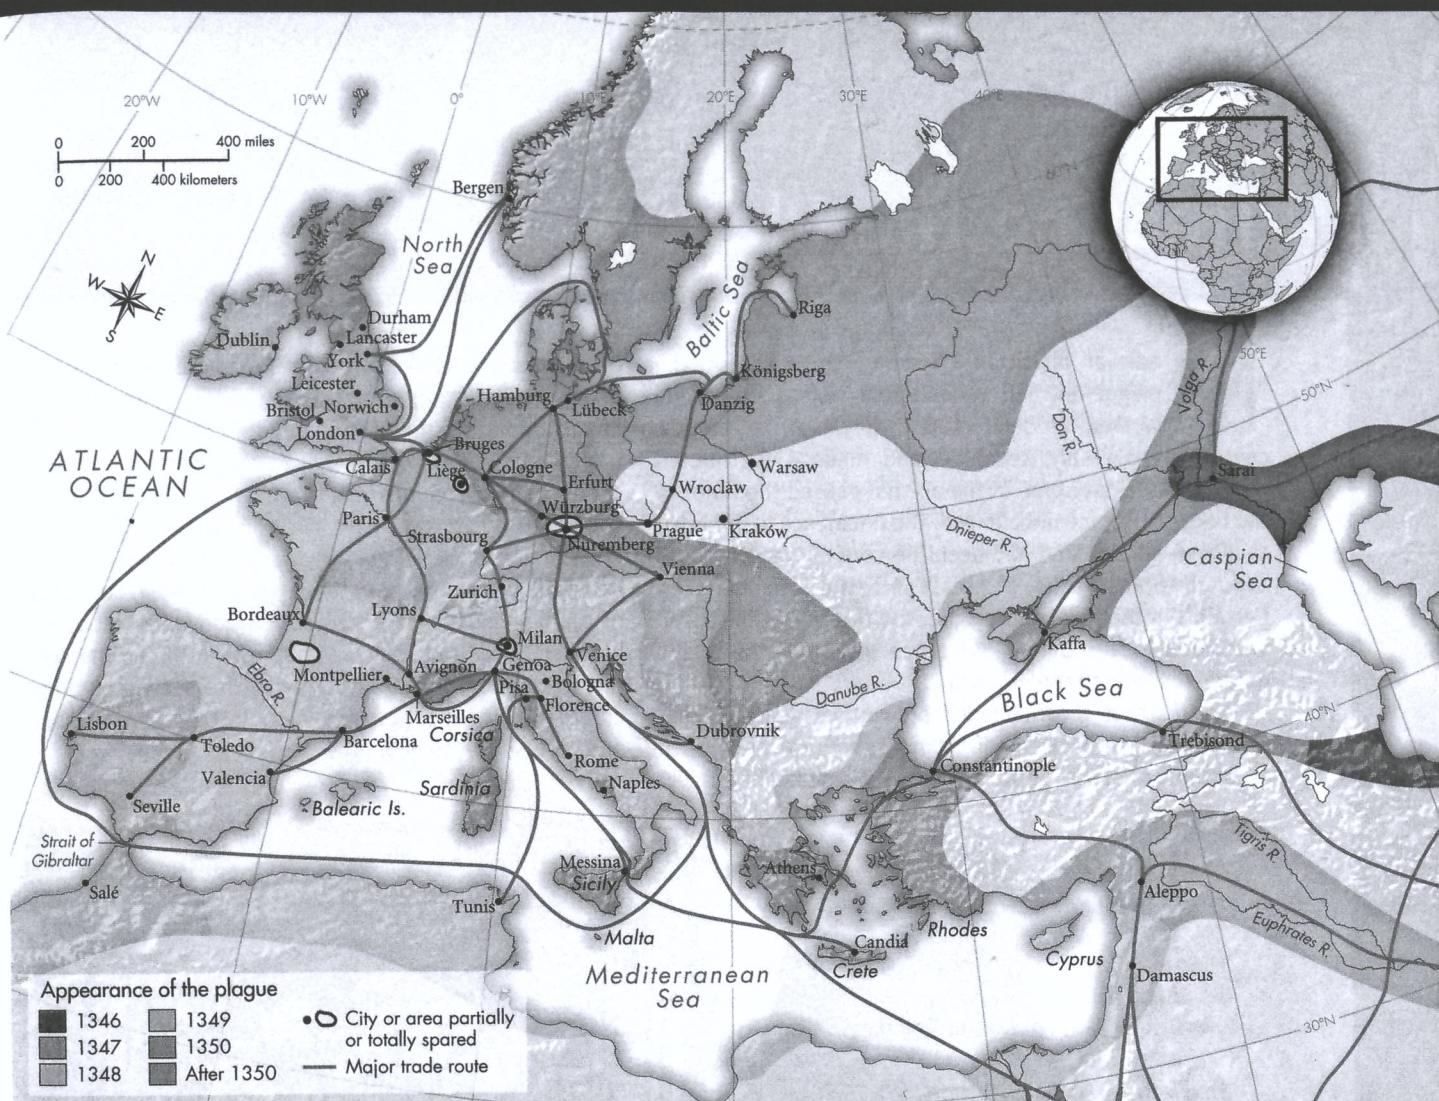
20°W 10°W 0° 10°E 20°E 30°E 40°E 50°E 60°N 50°N 40°N 30°N

0 200 400 miles
0 200 400 kilometers

N E S W

ATLANTIC OCEAN

North Sea

Baltic Sea

Bergen
Riga
Dublin
Durham
Lancaster
York
Leicester
Bristol
Norwich
London
Hamburg
Lübeck
Königsberg
Danzig
Bruges
Calais
Liège
Cologne
Erfurt
Warsaw
Wroclaw
Würzburg
Paris
Strasbourg
Nuremberg
Prague
Kraków
Vienna
Zurich
Bordeaux
Lyons
Milan
Venice
Montpellier
Avignon
Genoa
Bologna
Pisa
Florence
Marseilles
Corsica
Lisbon
Toledo
Barcelona
Valencia
Seville
Sardinia
Balearic Is.
Rome
Naples
Dubrovnik
Strait of Gibraltar
Salé
Tunis
Messina
Sicily
Malta
Athens
Candia
Crete
Rhodes
Cyprus
Constantinople
Trebisond
Kaffa
Sarai
Aleppo
Damascus

Ebro R.
Danube R.
Dnieper R.
Don R.
Volga R.
Tigris R.
Euphrates R.

Black Sea
Caspian Sea
Mediterranean Sea

Appearance of the plague
1346
1347
1348
1349
1350
After 1350
City or area partially or totally spared
Major trade route